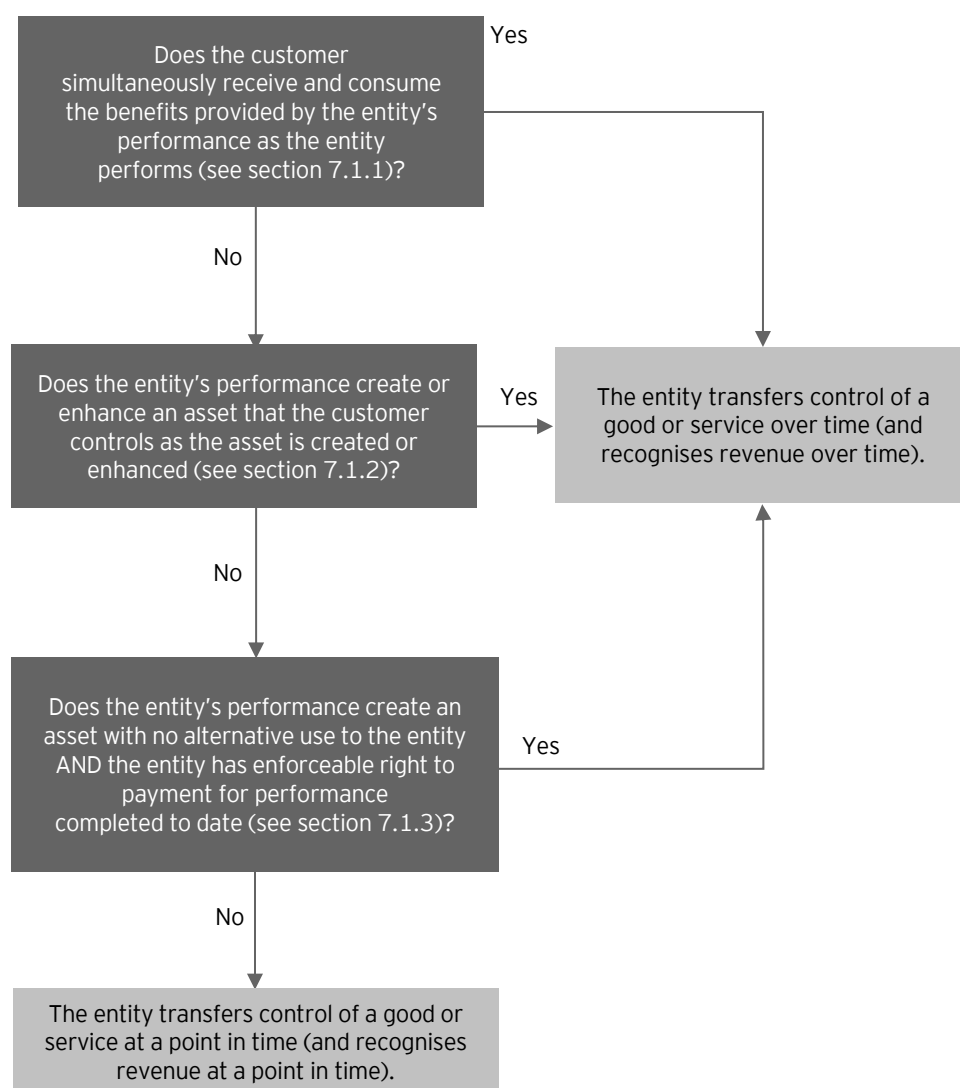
Does the customer simultaneously receive and consume the benefits provided by the entity's performance as the entity performs (see section 7.1.1)?

Yes

No

Does the entity's performance create or enhance an asset that the customer controls as the asset is created or enhanced (see section 7.1.2)?

Yes

The entity transfers control of a good or service over time (and recognises revenue over time).

No

Does the entity's performance create an asset with no alternative use to the entity AND the entity has enforceable right to payment for performance completed to date (see section 7.1.3)?

Yes

No

The entity transfers control of a good or service at a point in time (and recognises revenue at a point in time).